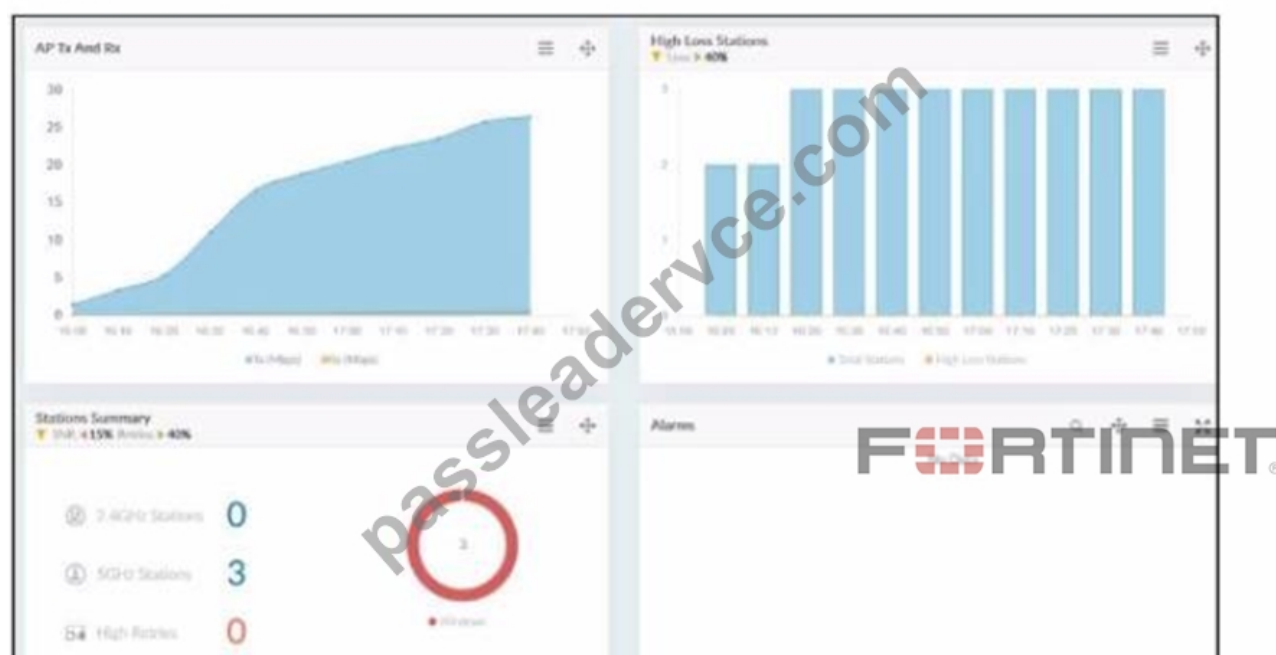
AP Tx And Rx

30
25
20
15
10
5
0

16:00 16:10 16:20 16:30 16:40 16:50 17:00 17:10 17:20 17:30 17:40 17:50

Tx (Mbps) Rx (Mbps)

High Loss Stations
Loss > 40%

3
2
1

16:00 16:05 16:10 16:20 16:30 16:40 16:50 17:00 17:10 17:20 17:30 17:40 17:50

Total Stations High Loss Stations

Stations Summary
SNR < 15% Retries > 40%

2.4GHz Stations 0
5GHz Stations 3
High Retries 0

3

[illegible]

Alarms

FORTINET

passleadervce.com